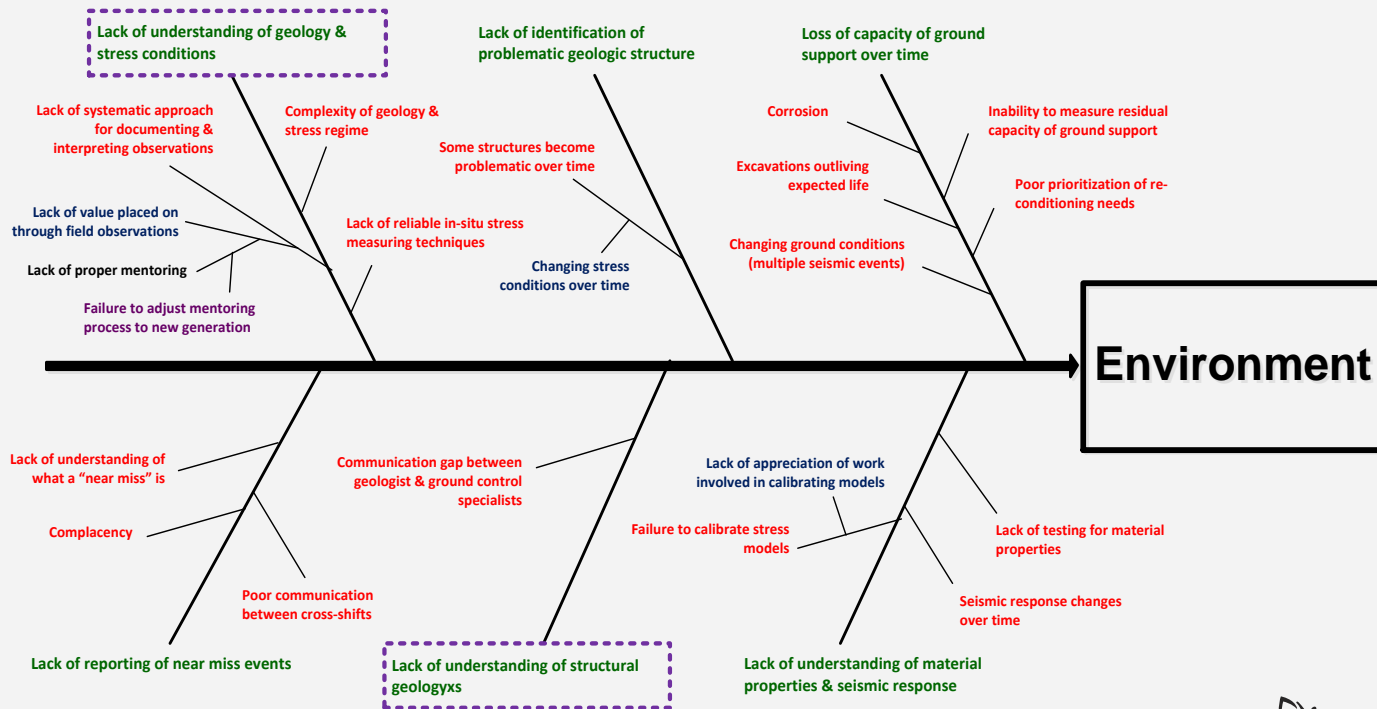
Lack of understanding of geology & stress conditions

Lack of systematic approach for documenting & interpreting observations

Complexity of geology & stress regime

Lack of value placed on through field observations

Lack of reliable in-situ stress measuring techniques

Lack of proper mentoring

Failure to adjust mentoring process to new generation

Lack of identification of problematic geologic structure

Some structures become problematic over time

Changing stress conditions over time

Loss of capacity of ground support over time

Corrosion

Inability to measure residual capacity of ground support

Excavations outliving expected life

Poor prioritization of re-conditioning needs

Changing ground conditions (multiple seismic events)

Environment

Lack of understanding of what a "near miss" is

Complacency

Poor communication between cross-shifts

Lack of reporting of near miss events

Communication gap between geologist & ground control specialists

Lack of understanding of structural geologyxs

Lack of appreciation of work involved in calibrating models

Failure to calibrate stress models

Lack of testing for material properties

Seismic response changes over time

Lack of understanding of material properties & seismic response